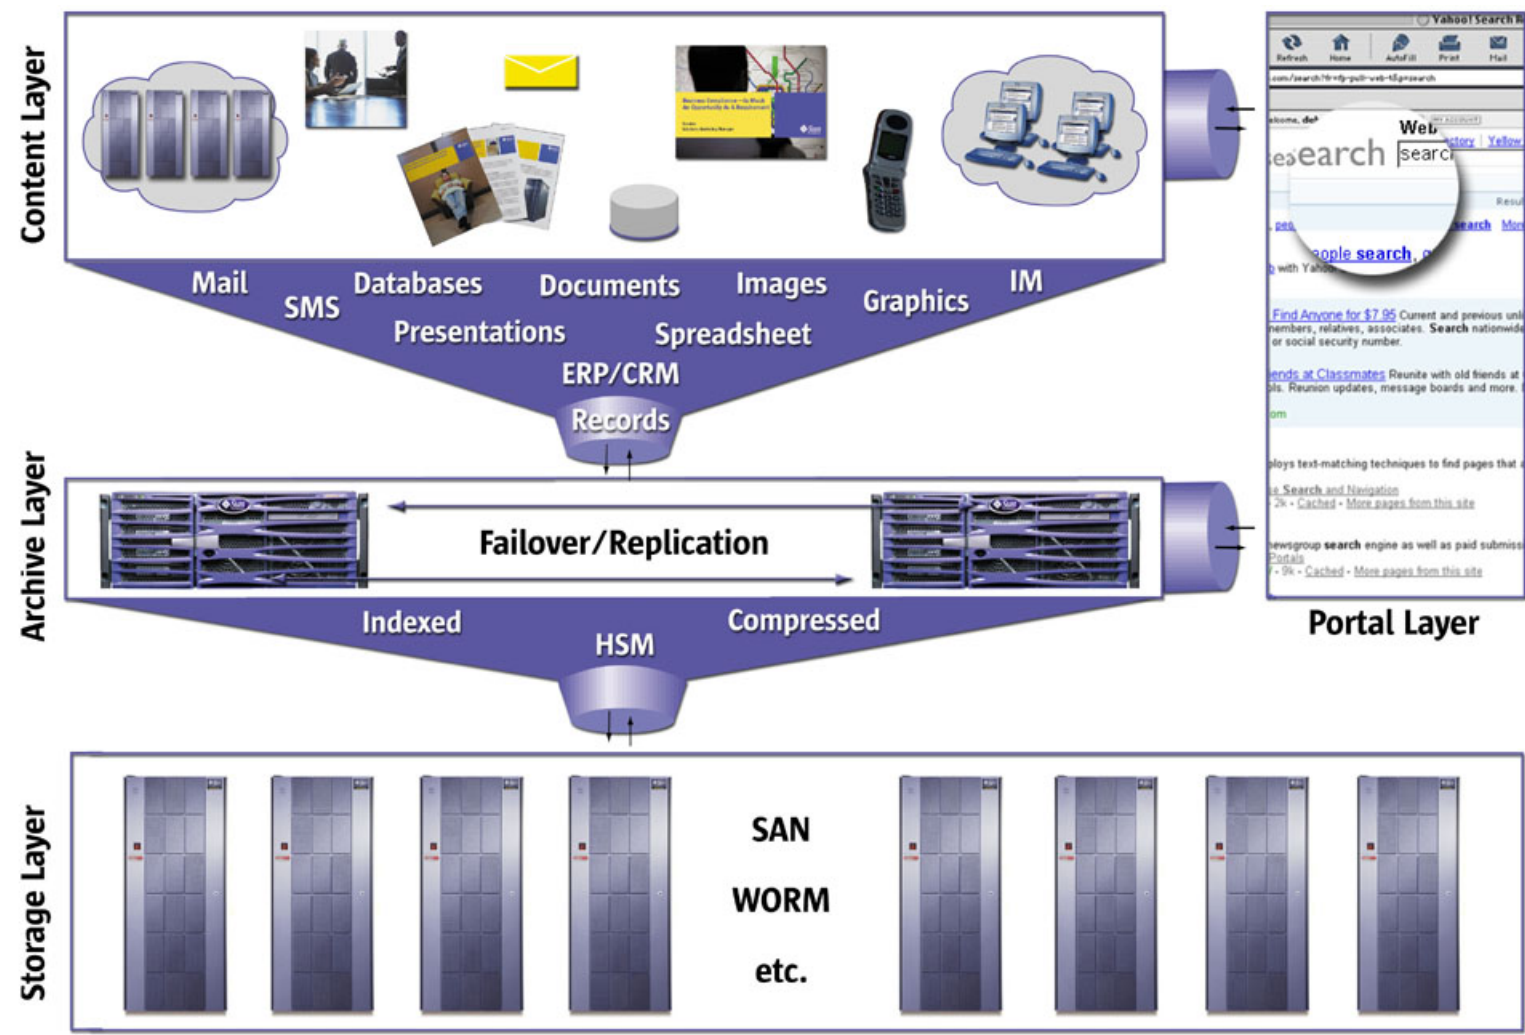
Content Layer

Mail SMS Databases Presentations Documents ERP/CRM Images Spreadsheet Graphics IM

Records

Archive Layer

Failover/Replication

Indexed HSM Compressed

Storage Layer

SAN

WORM

etc.

Yahoo! Search

Refresh Home AutoFill Print Mail

Web

search

Search

Find Anyone for $7.95 Current and previous

Friends at Classmates Reunite with old friends at

Search and Navigation

Cached - More pages from this site

newsgroup search engine as well as paid submiss

Portals

Cached - More pages from this site

Portal Layer